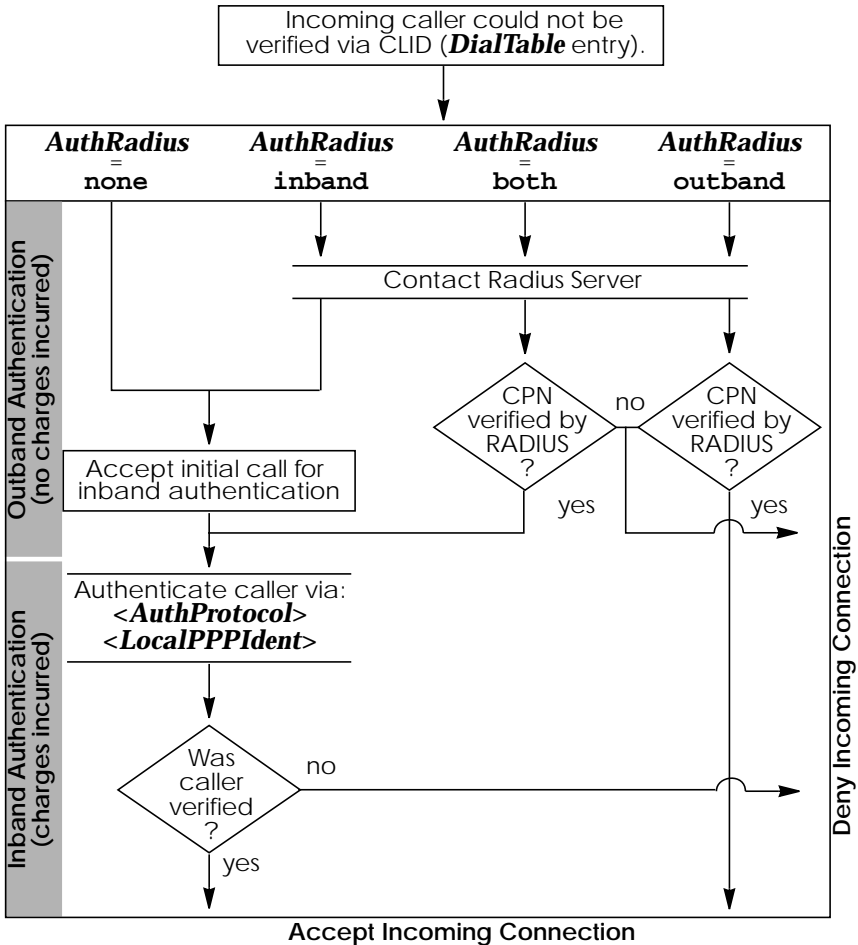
Incoming caller could not be verified via CLID (***DialTable*** entry).

***AuthRadius*** = **none**

***AuthRadius*** = **inband**

***AuthRadius*** = **both**

***AuthRadius*** = **outband**

Outband Authentication (no charges incurred)

Contact Radius Server

CPN verified by RADIUS ?

no

CPN verified by RADIUS ?

Accept initial call for inband authentication

yes

yes

Inband Authentication (charges incurred)

Authenticate caller via: <***AuthProtocol***> <***LocalPPPIdent***>

Was caller verified ?

no

yes

Deny Incoming Connection

Accept Incoming Connection